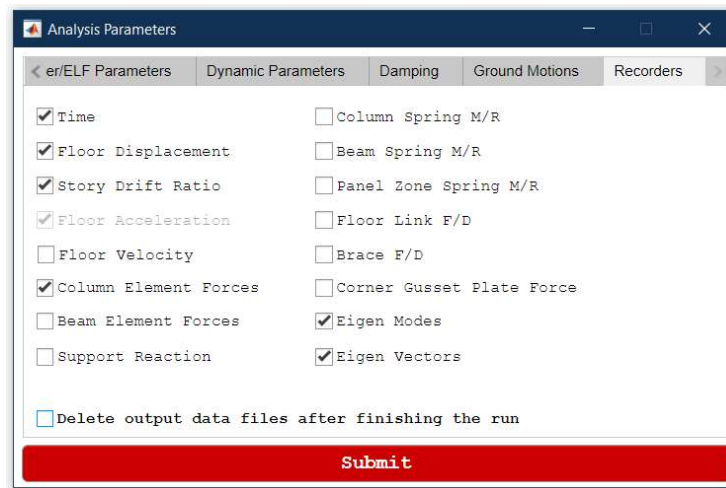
Analysis Parameters

er/ELF Parameters | Dynamic Parameters | Damping | Ground Motions | Recorders

Time
Floor Displacement
Story Drift Ratio
Floor Acceleration
Floor Velocity
Column Element Forces
Beam Element Forces
Support Reaction

Column Spring M/R
Beam Spring M/R
Panel Zone Spring M/R
Floor Link F/D
Brace F/D
Corner Gusset Plate Force
Eigen Modes
Eigen Vectors

Delete output data files after finishing the run

Submit